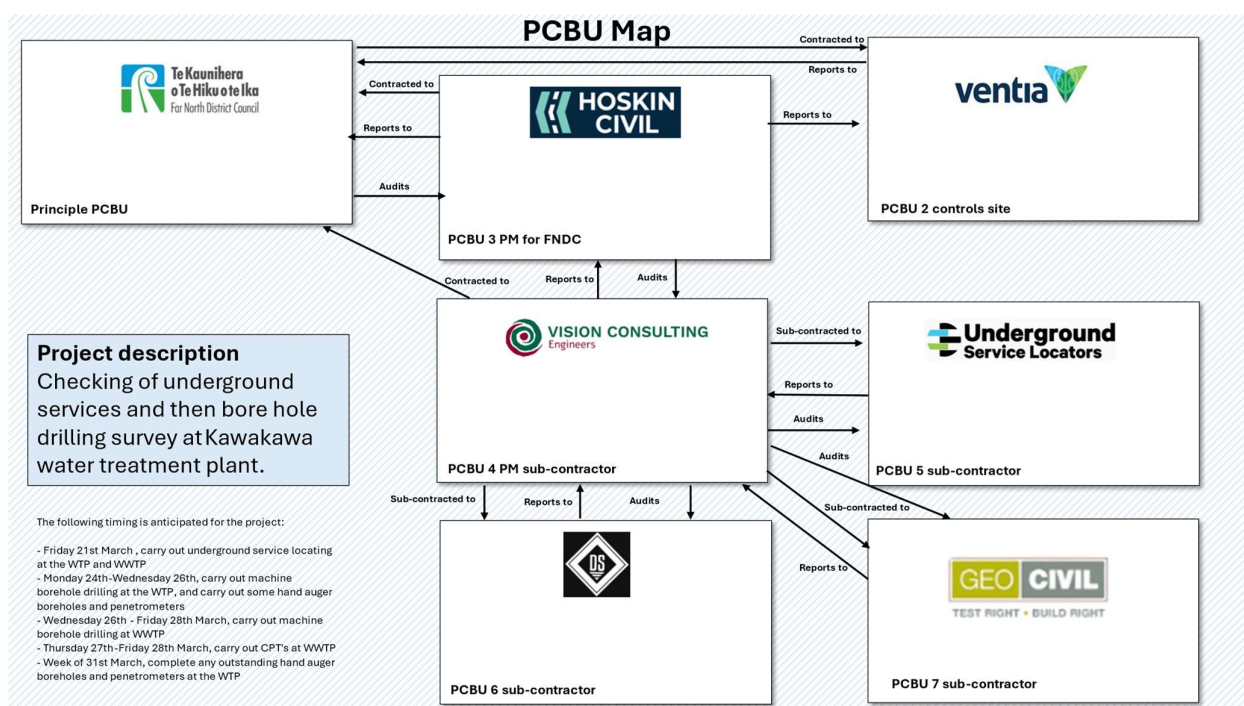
PCBU Map

Te Kaunihera o Te Hiku o te Ika
Far North District Council

Principle PCBU

Contracted to

Reports to

Contracted to

Reports to

Audits

HOSKIN CIVIL

PCBU 3 PM for FNDC

Reports to

ventia

PCBU 2 controls site

Contracted to

Reports to

Audits

VISION CONSULTING Engineers

PCBU 4 PM sub-contractor

Sub-contracted to

Reports to

Audits

Audits

Sub-contracted to

Reports to

Underground Service Locators

PCBU 5 sub-contractor

Project description
Checking of underground services and then bore hole drilling survey at Kawakawa water treatment plant.

The following timing is anticipated for the project:

- Friday 21st March , carry out underground service locating at the WTP and WWTP
- Monday 24th-Wednesday 26th, carry out machine borehole drilling at the WTP, and carry out some hand auger boreholes and penetrometers
- Wednesday 26th - Friday 28th March, carry out machine borehole drilling at WWTP
- Thursday 27th-Friday 28th March, carry out CPT's at WWTP
- Week of 31st March, complete any outstanding hand auger boreholes and penetrometers at the WTP

Sub-contracted to

Reports to

Audits

DS

PCBU 6 sub-contractor

GEO CIVIL
TEST RIGHT • BUILD RIGHT

PCBU 7 sub-contractor